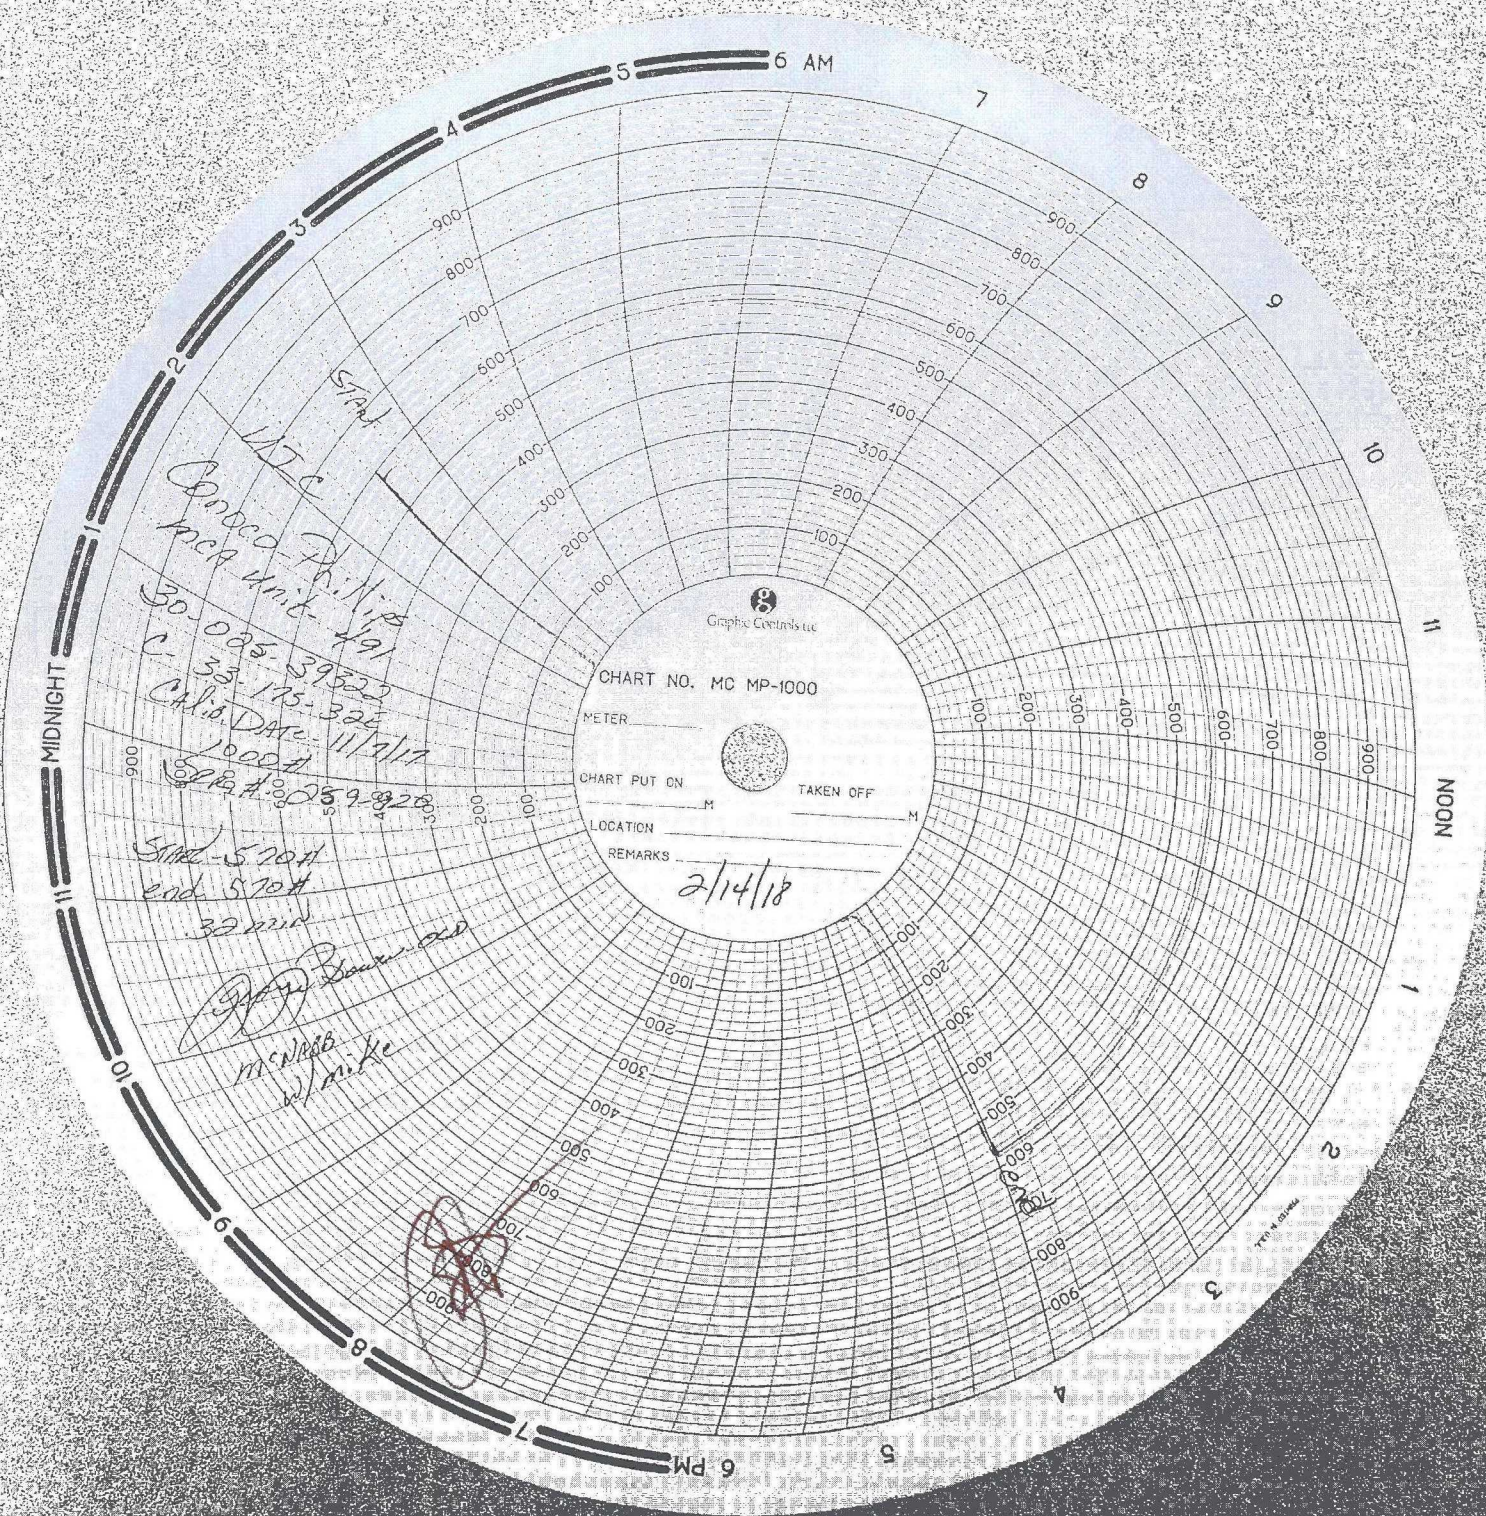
6 AM
7
8
9
10
11
NOON
1
2
3
4
5
6 PM
7
8
9
10
11
MIDNIGHT
1
2
3
4
5

900
800
700
600
500
400
300
200
100

900
800
700
600
500
400
300
200
100

100
200
300
400
500
600
700
800
900

100
200
300
400
500
600
700
800
900

100
200
300
400
500
600
700
800
900

900
800
700
600
500
400
300
200
100

Graphic Controls LLC
CHART NO. MC MP-1000
METER
CHART PUT ON ________M
TAKEN OFF ________M
LOCATION
REMARKS
2/14/18

Start
MIT
Conoco-Phillips
MCA Unit #91
30-025-39322
C-33-17S-32E
Calib. Date 11/7/17
1000#
Serial # 259-920
Start 5.70#
end 5.70#
32 min
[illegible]
McNabb
w/mike
end